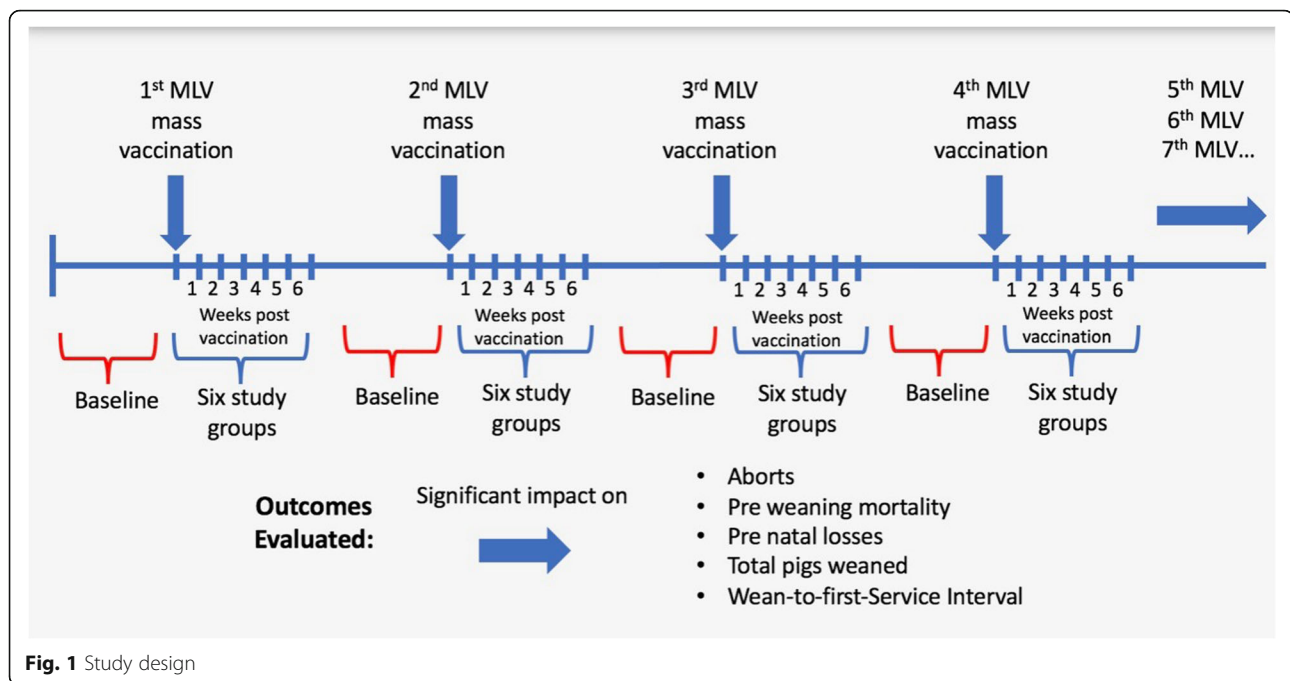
1<sup>st</sup> MLV mass vaccination

2<sup>nd</sup> MLV mass vaccination

3<sup>rd</sup> MLV mass vaccination

4<sup>th</sup> MLV mass vaccination

5<sup>th</sup> MLV
6<sup>th</sup> MLV
7<sup>th</sup> MLV...

1 2 3 4 5 6
Weeks post vaccination

1 2 3 4 5 6
Weeks post vaccination

1 2 3 4 5 6
Weeks post vaccination

1 2 3 4 5 6
Weeks post vaccination

Baseline

Six study groups

Baseline

Six study groups

Baseline

Six study groups

Baseline

Six study groups

Outcomes Evaluated:

Significant impact on

- Aborts
- Pre weaning mortality
- Pre natal losses
- Total pigs weaned
- Wean-to-first-Service Interval

Fig. 1 Study design